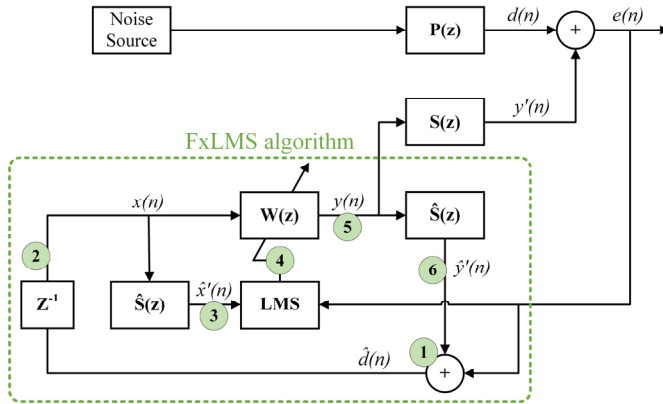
Noise Source

$\mathbf{P(z)}$

$d(n)$

+

$e(n)$

$\mathbf{S(z)}$

$y'(n)$

FxLMS algorithm

$x(n)$

$\mathbf{W(z)}$

$y(n)$

$\mathbf{\hat{S}(z)}$

2

5

4

6

$\hat{y}'(n)$

$\mathbf{Z^{-1}}$

$\mathbf{\hat{S}(z)}$

$\hat{x}'(n)$

3

LMS

$\hat{d}(n)$

1

+